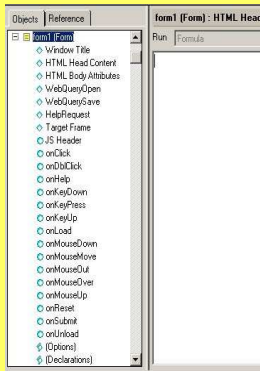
Objects | Reference

form1 (Form)
Window Title
HTML Head Content
HTML Body Attributes
WebQueryOpen
WebQuerySave
HelpRequest
Target Frame
JS Header
onClick
onDblClick
onHelp
onKeyDown
onKeyPress
onKeyUp
onLoad
onMouseDown
onMouseMove
onMouseOut
onMouseOver
onMouseUp
onReset
onSubmit
onUnload
(Options)
(Declarations)

form1 (Form) : HTML Head

Run | Formula